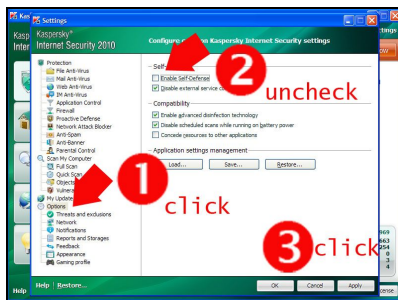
Settings

Kaspersky Internet Security 2010

Configure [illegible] Kaspersky Internet Security settings

Protection
File Anti-Virus
Mail Anti-Virus
Web Anti-Virus
IM Anti-Virus
Application Control
Firewall
Proactive Defense
Network Attack Blocker
Anti-Spam
Anti-Banner
Parental Control
Scan My Computer
Full Scan
Quick Scan
Object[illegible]
Vulner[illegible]
My Update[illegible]
Options
Threats and exclusions
Network
Notifications
Reports and Storages
Feedback
Appearance
Gaming profile

Self-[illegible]
Enable Self-Defense
Disable external service c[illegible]

Compatibility
Enable advanced disinfection technology
Disable scheduled scans while running on battery power
Concede resources to other applications

Application settings management
Load...
Save...
Restore...

2 uncheck

1 click

3 click

Help
Restore...
OK
Cancel
Apply

Kasp
Inter
ow
863
269
0
3
4
icense